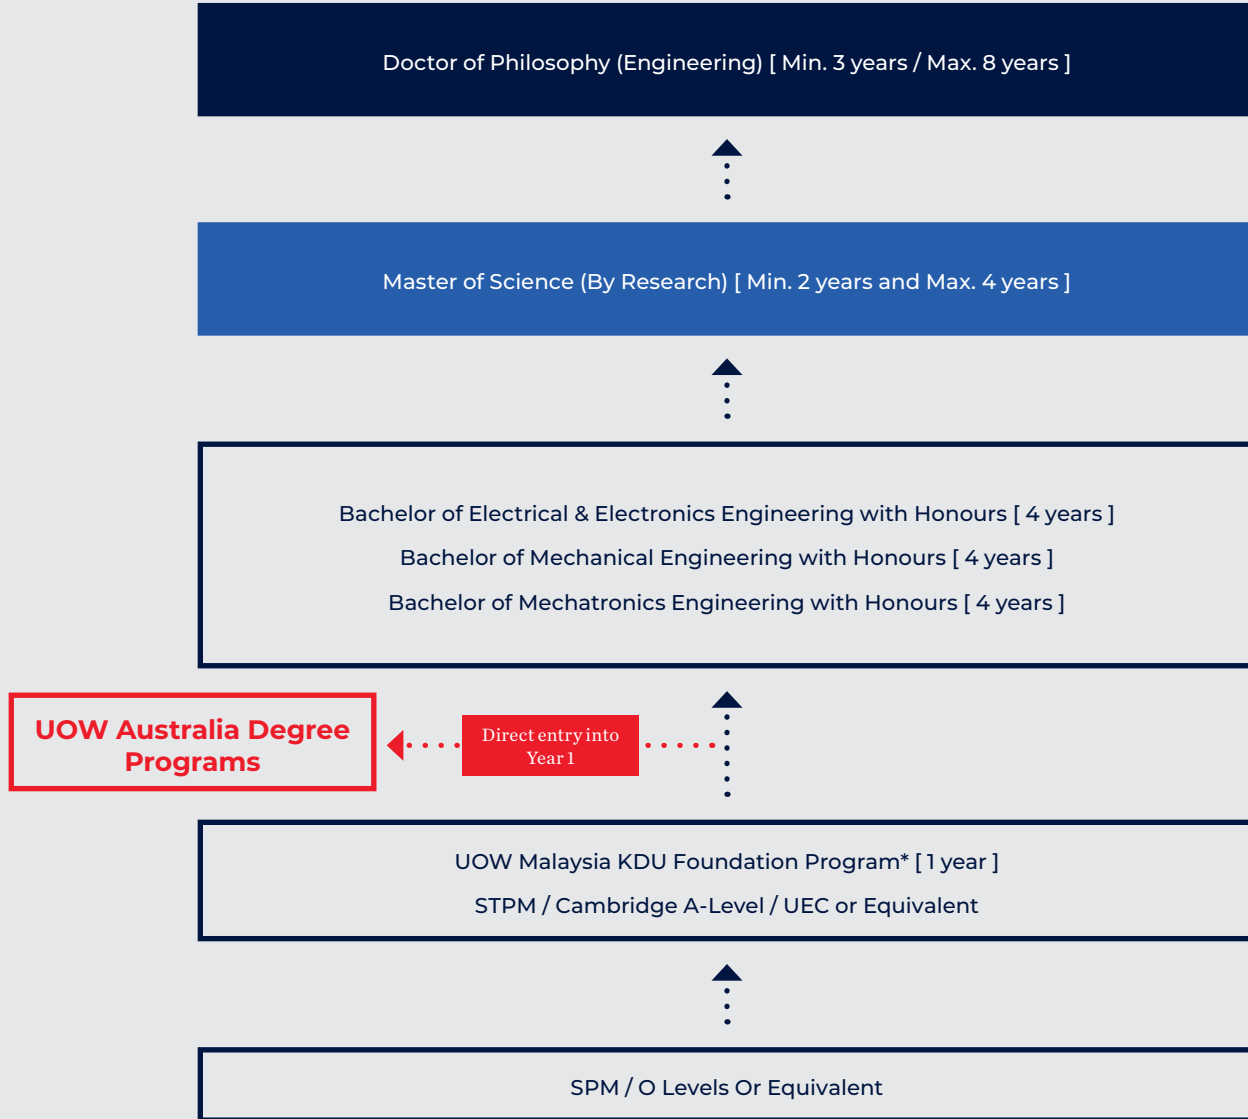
Doctor of Philosophy (Engineering) [ Min. 3 years / Max. 8 years ]

Master of Science (By Research) [ Min. 2 years and Max. 4 years ]

Bachelor of Electrical & Electronics Engineering with Honours [ 4 years ]

Bachelor of Mechanical Engineering with Honours [ 4 years ]

Bachelor of Mechatronics Engineering with Honours [ 4 years ]

UOW Australia Degree Programs

Direct entry into Year 1

UOW Malaysia KDU Foundation Program* [ 1 year ]

STPM / Cambridge A-Level / UEC or Equivalent

SPM / O Levels Or Equivalent